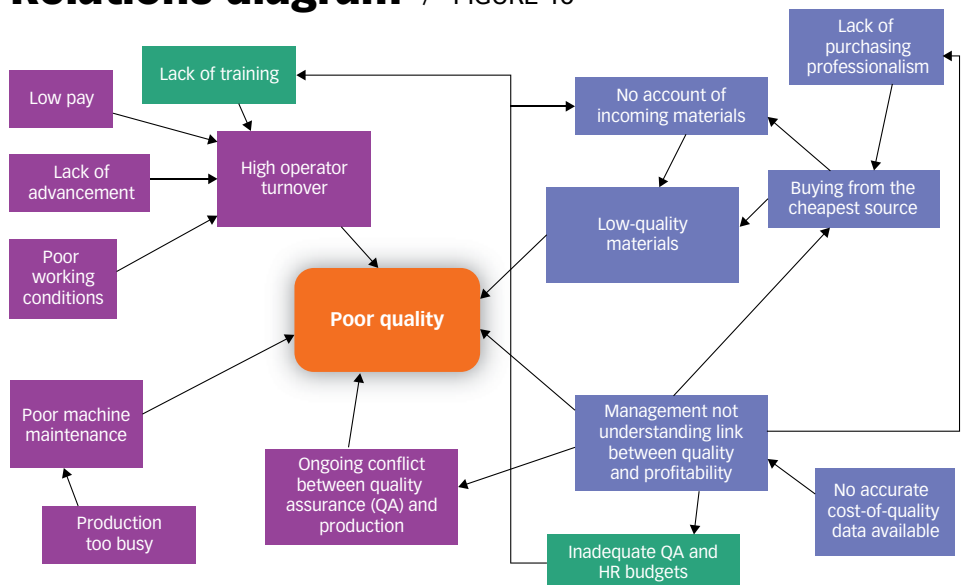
Relations diagram / FIGURE 10

Lack of training

Low pay

Lack of advancement

Poor working conditions

High operator turnover

Poor quality

Poor machine maintenance

Production too busy

Ongoing conflict between quality assurance (QA) and production

No account of incoming materials

Lack of purchasing professionalism

Low-quality materials

Buying from the cheapest source

Management not understanding link between quality and profitability

No accurate cost-of-quality data available

Inadequate QA and HR budgets